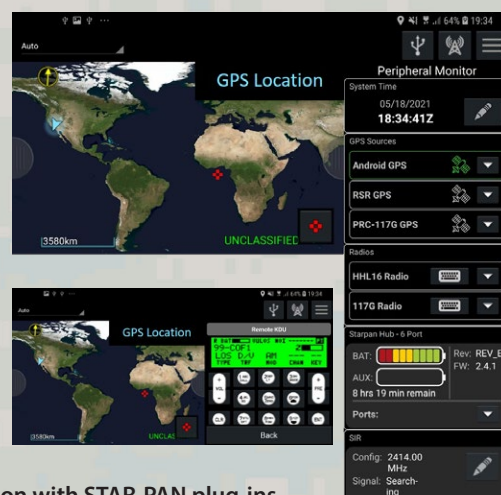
Auto

GPS Location

3580km

UNCLASSIFIED

64% 19:34

Peripheral Monitor

System Time

05/18/2021

18:34:41Z

GPS Sources

Android GPS

RSR GPS

PRC-117G GPS

Radios

HHL16 Radio

117G Radio

Starpan Hub - 6 Port

BAT:

AUX:

8 hrs 19 min remain

Rev: REV_E

FW: 2.4.1

Ports:

SIR

Config: 2414.00 MHz

Signal: Searching

Auto

GPS Location

3580km

UNCLAS

Remote KDU

99-COF1

LOS D/V AM

TYPE TRF BND CHAN KEY

Back

on with STAR-PAN plug-ins